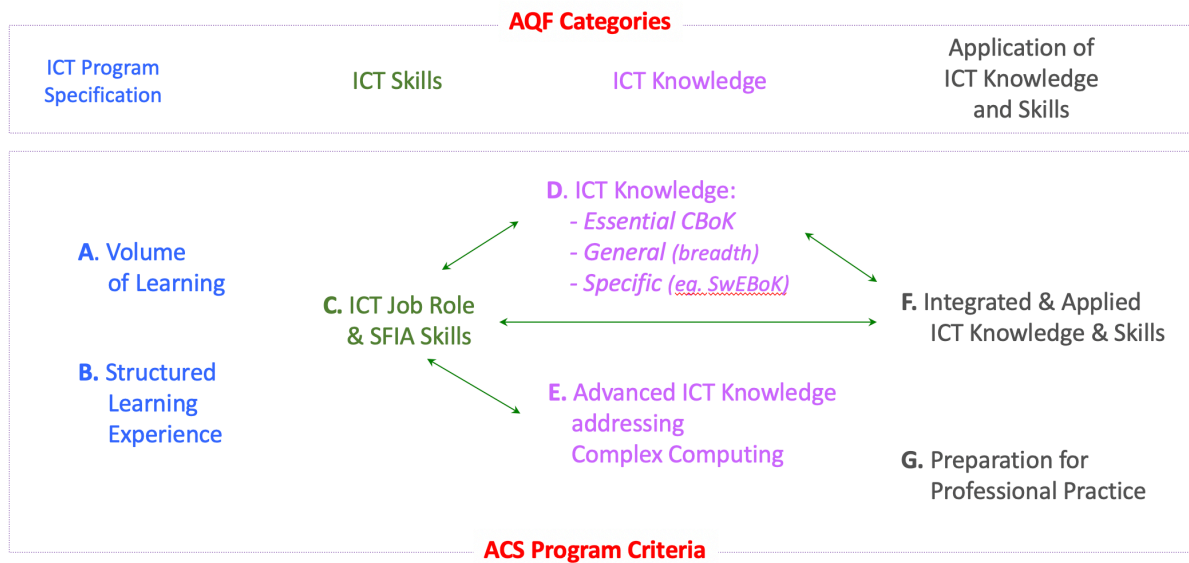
AQF Categories

ICT Program Specification

ICT Skills

ICT Knowledge

Application of ICT Knowledge and Skills

A. Volume of Learning

B. Structured Learning Experience

C. ICT Job Role & SFIA Skills

D. ICT Knowledge:
- Essential CBoK
- General (breadth)
- Specific (eg. SwEBoK)

E. Advanced ICT Knowledge addressing Complex Computing

F. Integrated & Applied ICT Knowledge & Skills

G. Preparation for Professional Practice

ACS Program Criteria